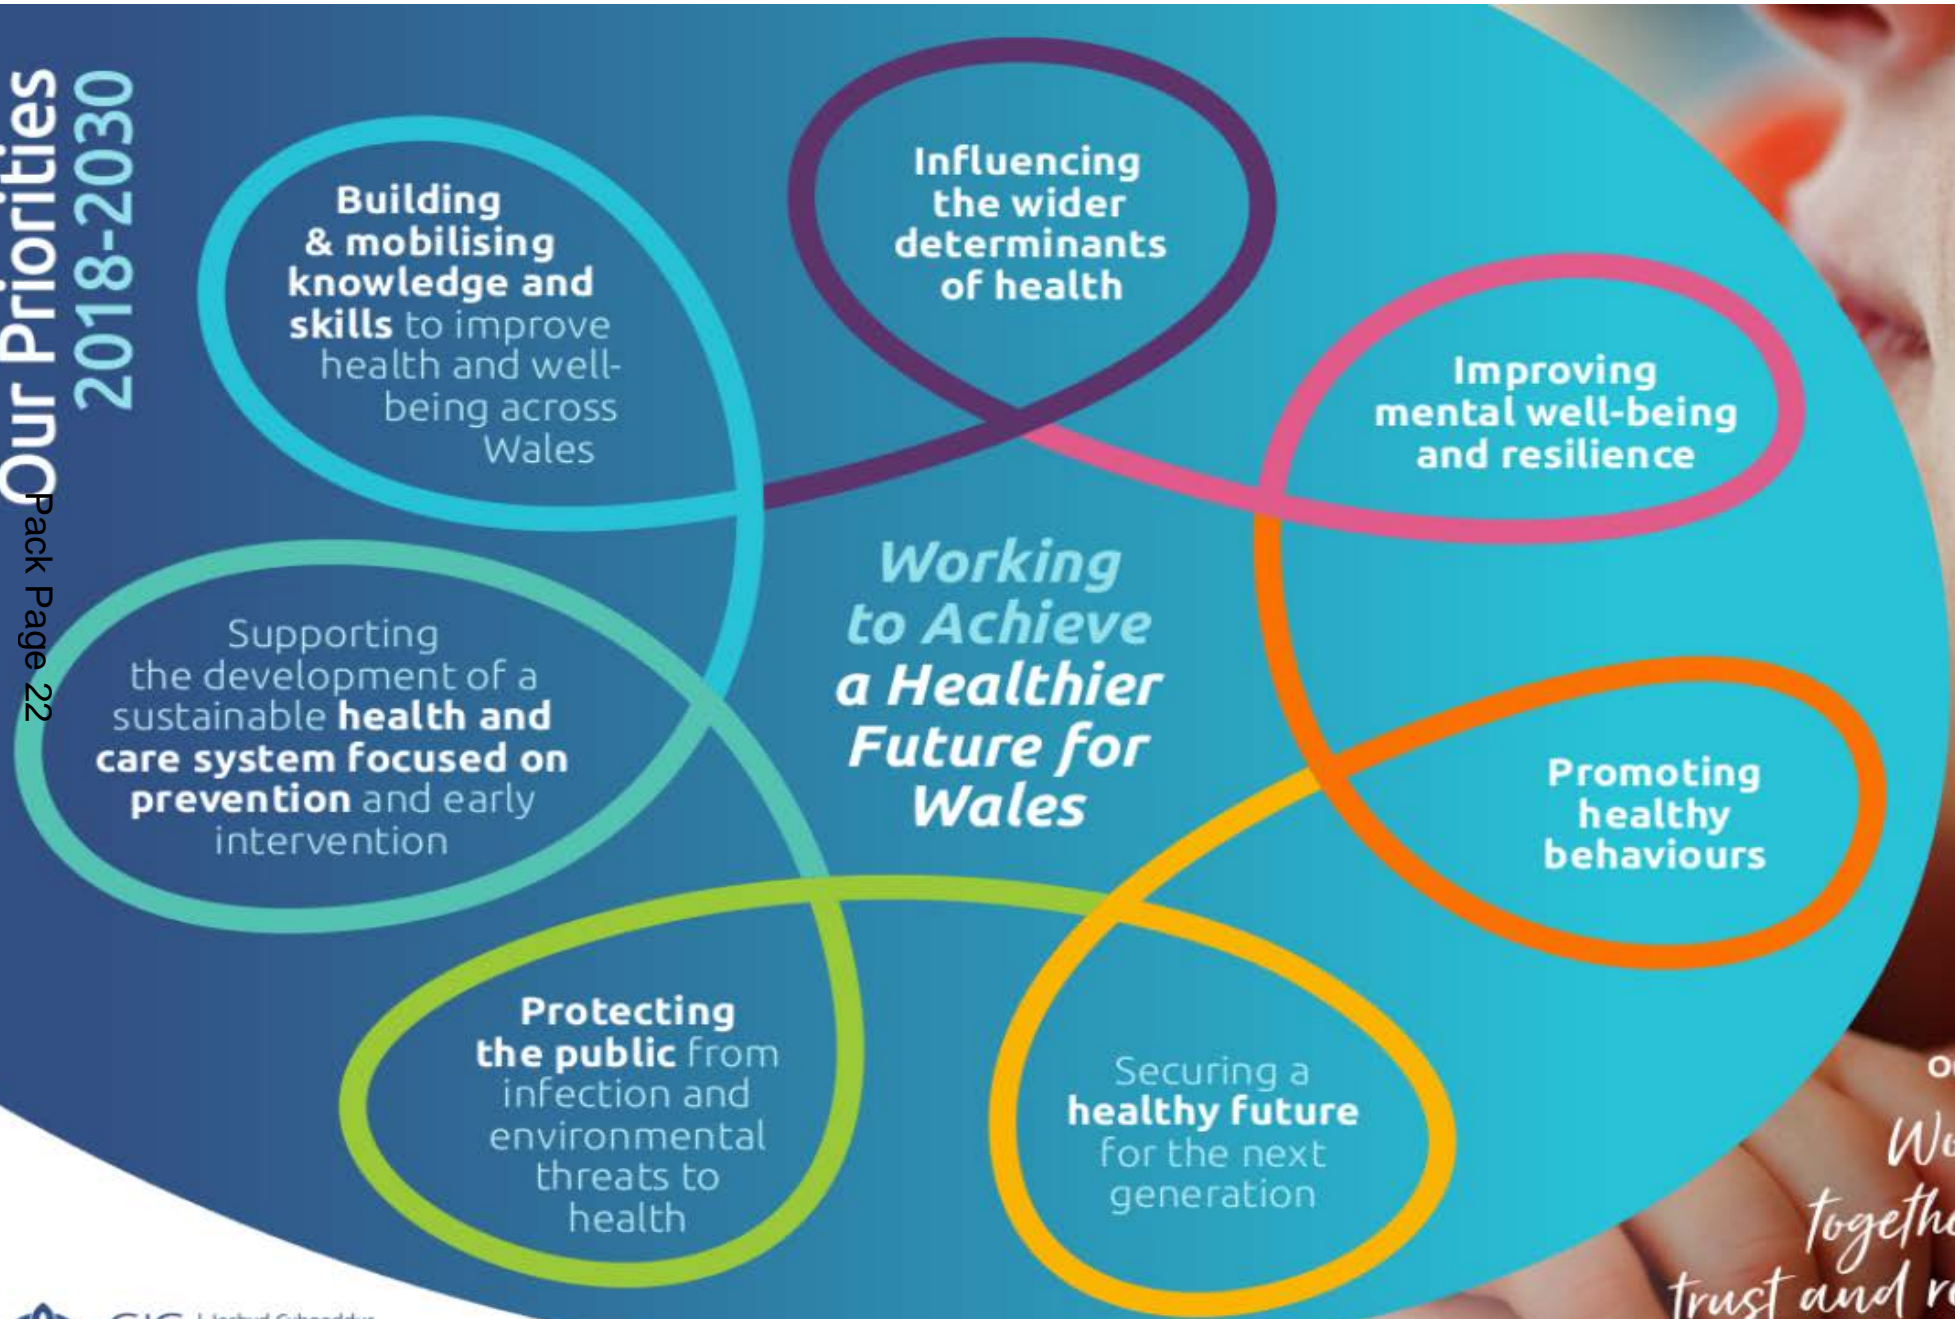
Our Priorities 2018-2030

Pack Page 22

Building & mobilising knowledge and skills to improve health and well-being across Wales

Influencing the wider determinants of health

Improving mental well-being and resilience

Working to Achieve a Healthier Future for Wales

Supporting the development of a sustainable health and care system focused on prevention and early intervention

Promoting healthy behaviours

Protecting the public from infection and environmental threats to health

Securing a healthy future for the next generation

O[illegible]

W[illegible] togethe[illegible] trust and r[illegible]

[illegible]